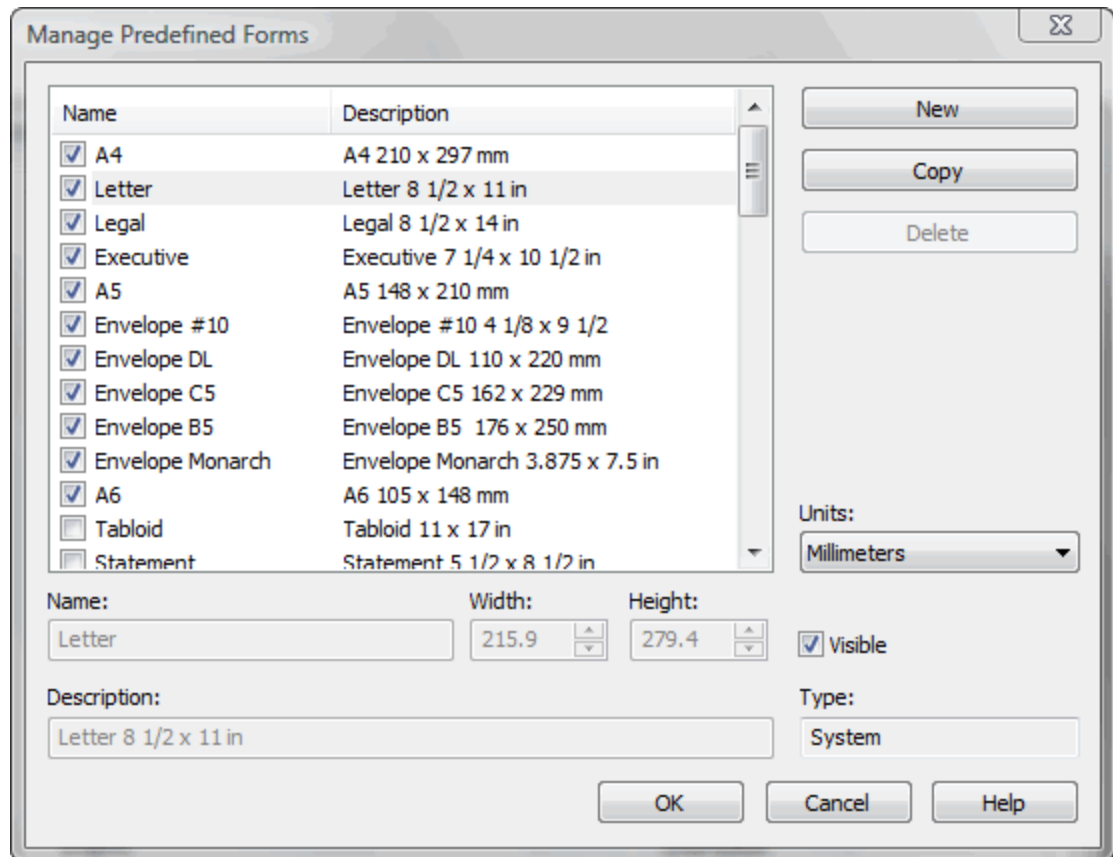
Manage Predefined Forms

| Name | Description |
|---|---|
| A4 | A4 210 x 297 mm |
| Letter | Letter 8 1/2 x 11 in |
| Legal | Legal 8 1/2 x 14 in |
| Executive | Executive 7 1/4 x 10 1/2 in |
| A5 | A5 148 x 210 mm |
| Envelope #10 | Envelope #10 4 1/8 x 9 1/2 |
| Envelope DL | Envelope DL 110 x 220 mm |
| Envelope C5 | Envelope C5 162 x 229 mm |
| Envelope B5 | Envelope B5 176 x 250 mm |
| Envelope Monarch | Envelope Monarch 3.875 x 7.5 in |
| A6 | A6 105 x 148 mm |
| Tabloid | Tabloid 11 x 17 in |
| Statement | Statement 5 1/2 x 8 1/2 in |

New

Copy

Delete

Units:

Millimeters

Name:

Letter

Width:

215.9

Height:

279.4

Visible

Description:

Letter 8 1/2 x 11 in

Type:

System

OK

Cancel

Help